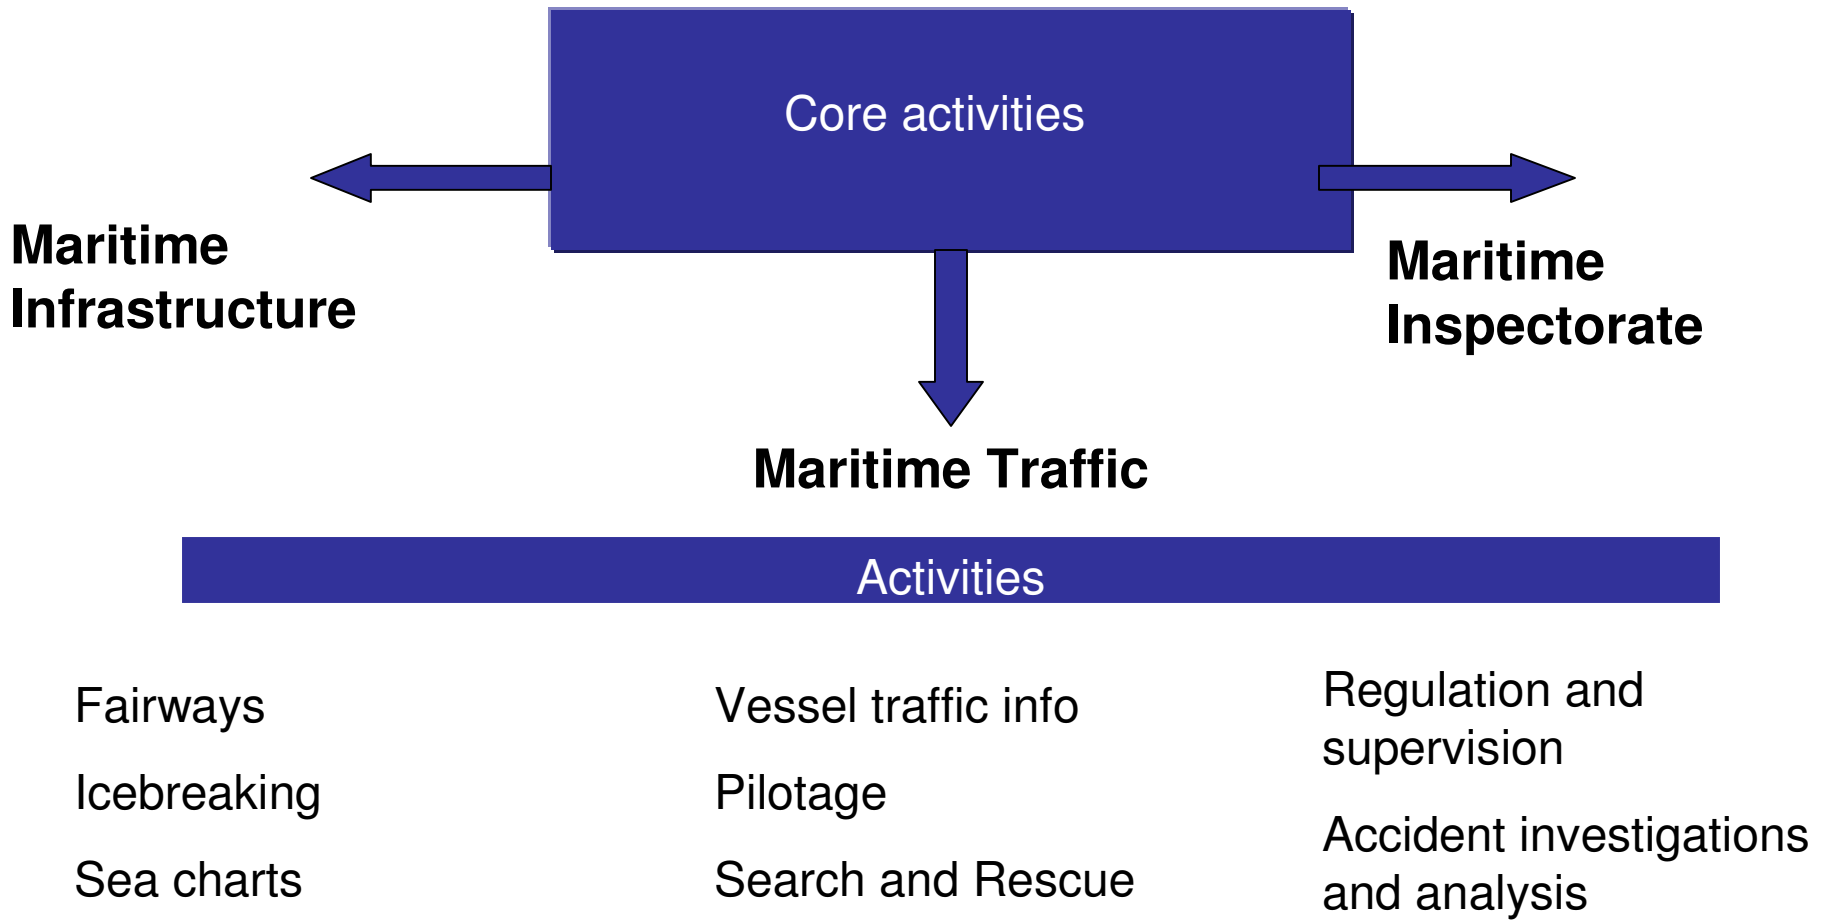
Core activities

Maritime Infrastructure

Maritime Inspectorate

Maritime Traffic

Activities

Fairways

Icebreaking

Sea charts

Vessel traffic info

Pilotage

Search and Rescue

Regulation and supervision

Accident investigations and analysis